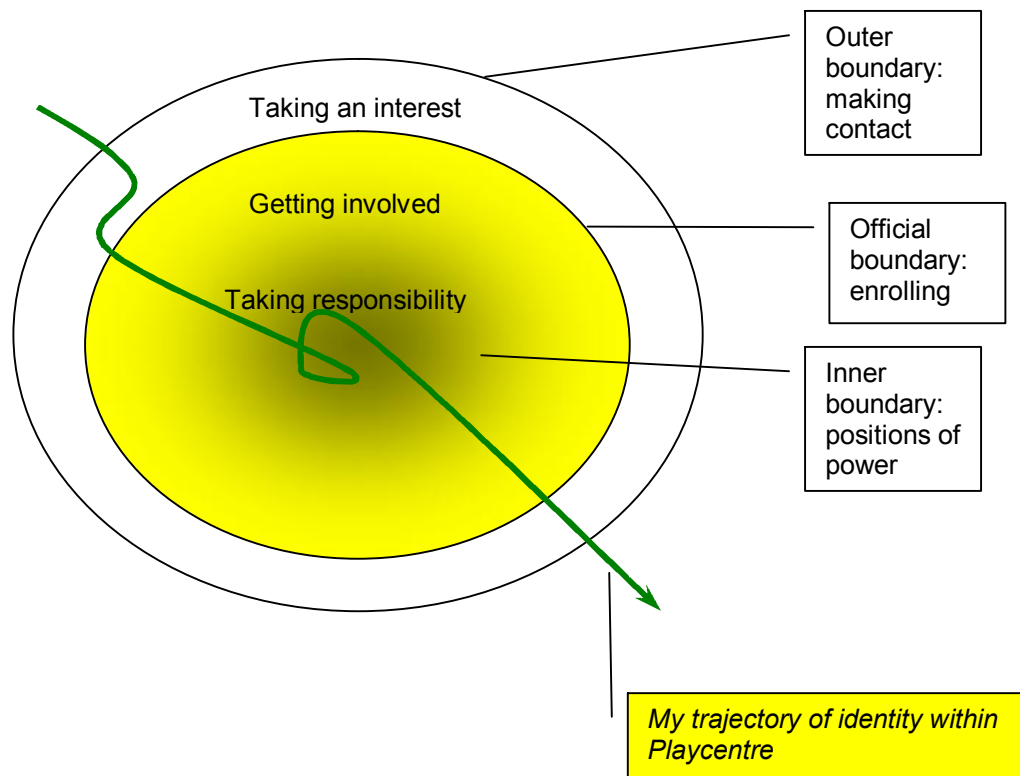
Taking an interest

Getting involved

Taking responsibility

Outer boundary: making contact

Official boundary: enrolling

Inner boundary: positions of power

*My trajectory of identity within Playcentre*